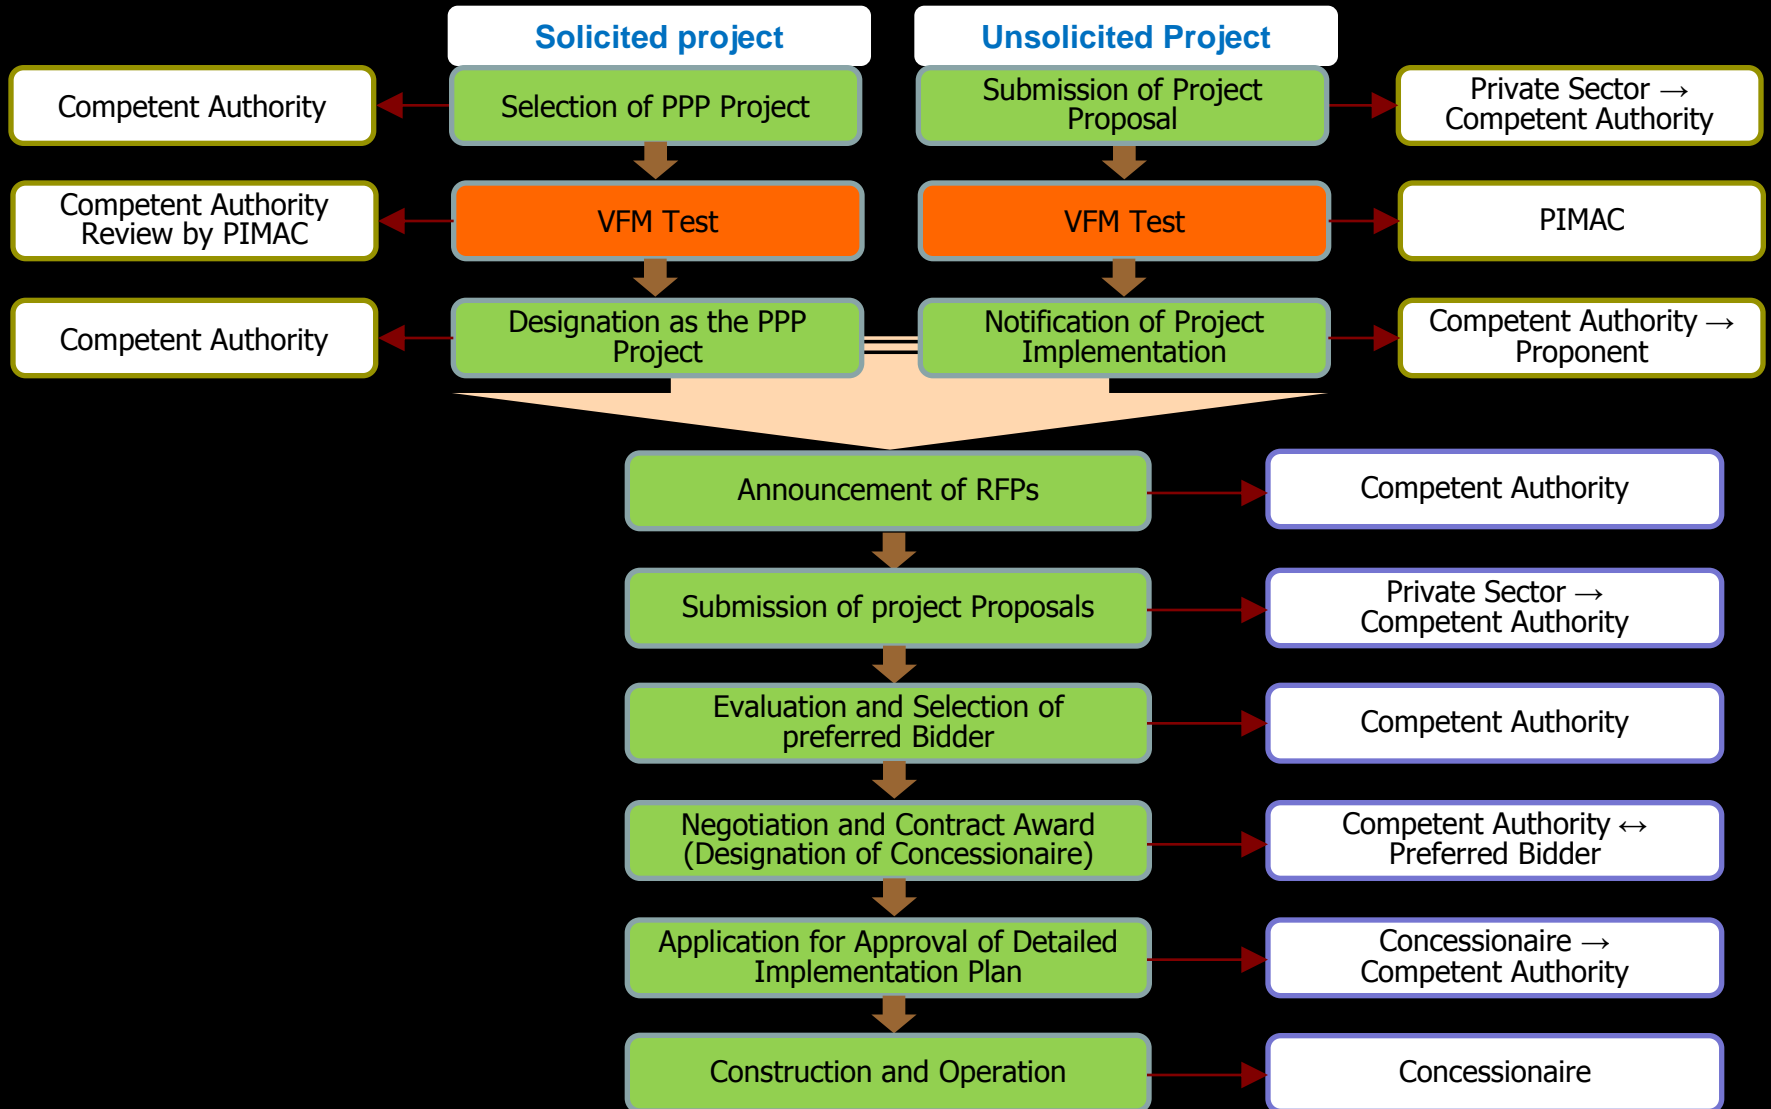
Solicited project

Unsolicited Project

Competent Authority

Selection of PPP Project

Submission of Project Proposal

Private Sector → Competent Authority

Competent Authority Review by PIMAC

VFM Test

VFM Test

PIMAC

Competent Authority

Designation as the PPP Project

Notification of Project Implementation

Competent Authority → Proponent

Announcement of RFPs

Competent Authority

Submission of project Proposals

Private Sector → Competent Authority

Evaluation and Selection of preferred Bidder

Competent Authority

Negotiation and Contract Award (Designation of Concessionaire)

Competent Authority ↔ Preferred Bidder

Application for Approval of Detailed Implementation Plan

Concessionaire → Competent Authority

Construction and Operation

Concessionaire